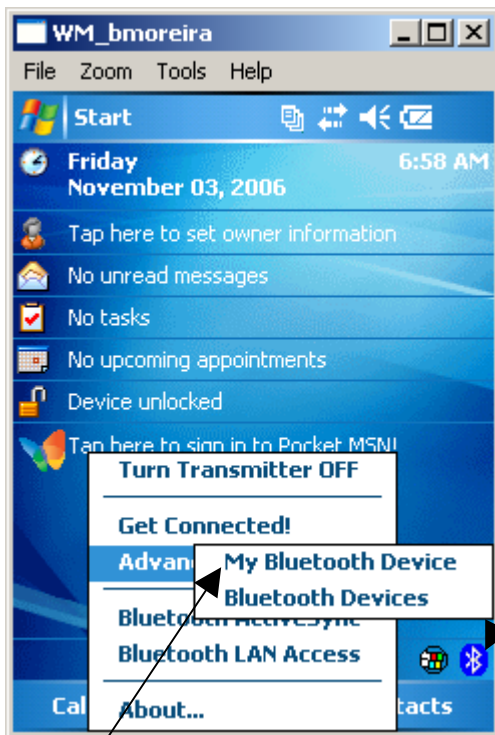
WM_bmoreira

File Zoom Tools Help

Start

Friday
November 03, 2006

6:58 AM

Tap here to set owner information

No unread messages

No tasks

No upcoming appointments

Device unlocked

Tap here to sign in to Pocket MSN!

Turn Transmitter OFF

Get Connected!

Advan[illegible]

My Bluetooth Device

Bluetooth Devices

Blueto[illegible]

Bluetooth LAN Access

About...

Cal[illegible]

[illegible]tacts